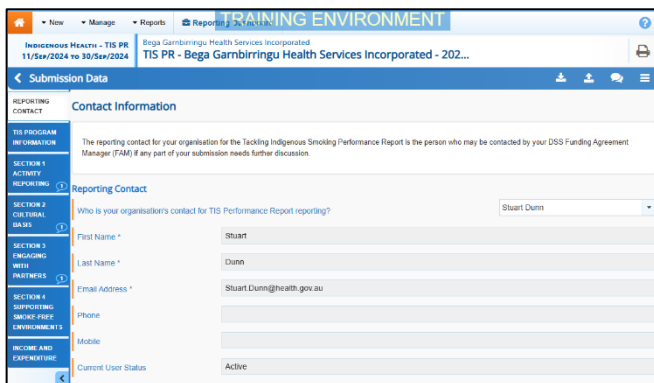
▾ New ▾ Manage ▾ Reports Reporting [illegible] TRAINING ENVIRONMENT

Indigenous Health - TIS PR 11/Sep/2024 to 30/Sep/2024

Bega Garnbirringu Health Services Incorporated
TIS PR - Bega Garnbirringu Health Services Incorporated - 202...

< Submission Data

Reporting Contact

TIS Program Information

Section 1 Activity Reporting 1

Section 2 Cultural Basis 1

Section 3 Engaging with Partners 1

Section 4 Supporting Smoke-Free Environments

Income and Expenditure

Contact Information

The reporting contact for your organisation for the Tackling Indigenous Smoking Performance Report is the person who may be contacted by your DSS Funding Agreement Manager (FAM) if any part of your submission needs further discussion.

Reporting Contact

Who is your organisation's contact for TIS Performance Report reporting? Stuart Dunn

First Name * Stuart

Last Name * Dunn

Email Address * Stuart.Dunn@health.gov.au

Phone

Mobile

Current User Status Active